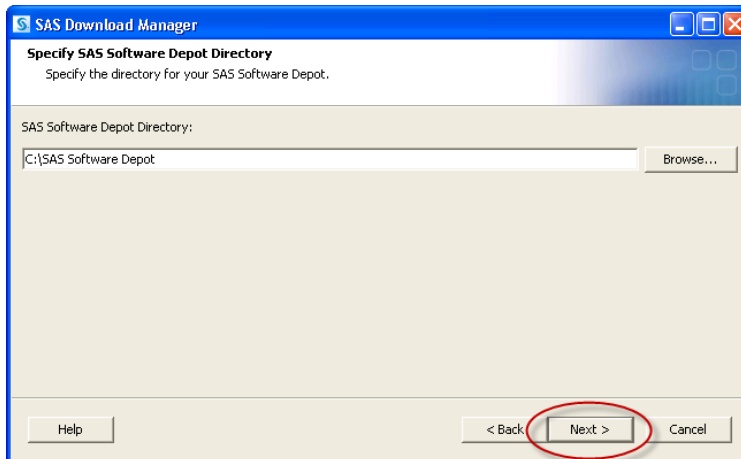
SAS Download Manager

Specify SAS Software Depot Directory
Specify the directory for your SAS Software Depot.

SAS Software Depot Directory:

C:\SAS Software Depot

Browse...

Help

< Back

Next >

Cancel